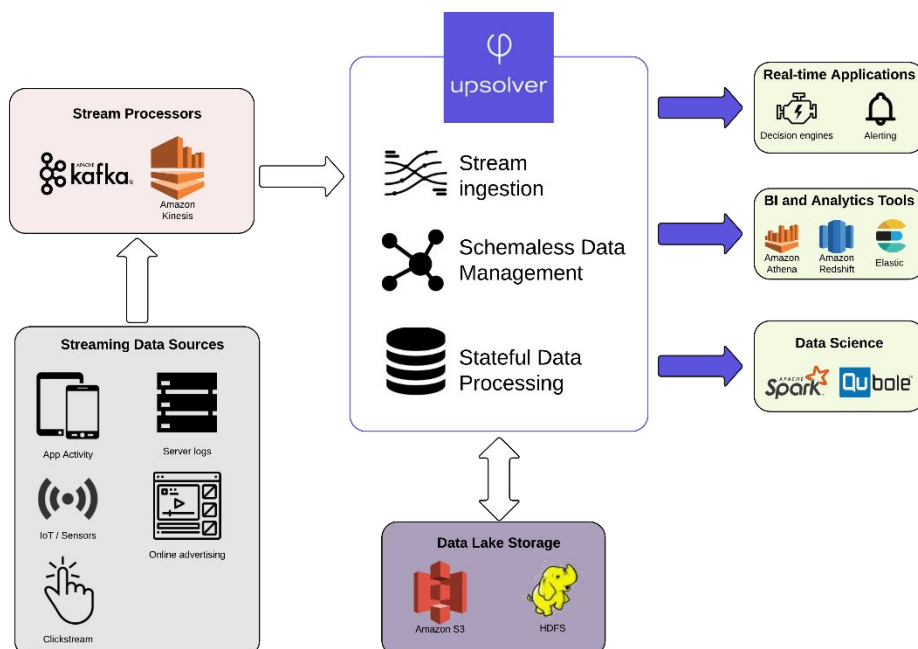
Stream Processors

APACHE kafka

Amazon Kinesis

Streaming Data Sources

App Activity

Server logs

IoT / Sensors

Online advertising

Clickstream

upsolver

Stream ingestion

Schemaless Data Management

Stateful Data Processing

Data Lake Storage

Amazon S3

HDFS

Real-time Applications

Decision engines

Alerting

BI and Analytics Tools

Amazon Athena

Amazon Redshift

Elastic

Data Science

APACHE Spark

Qubole